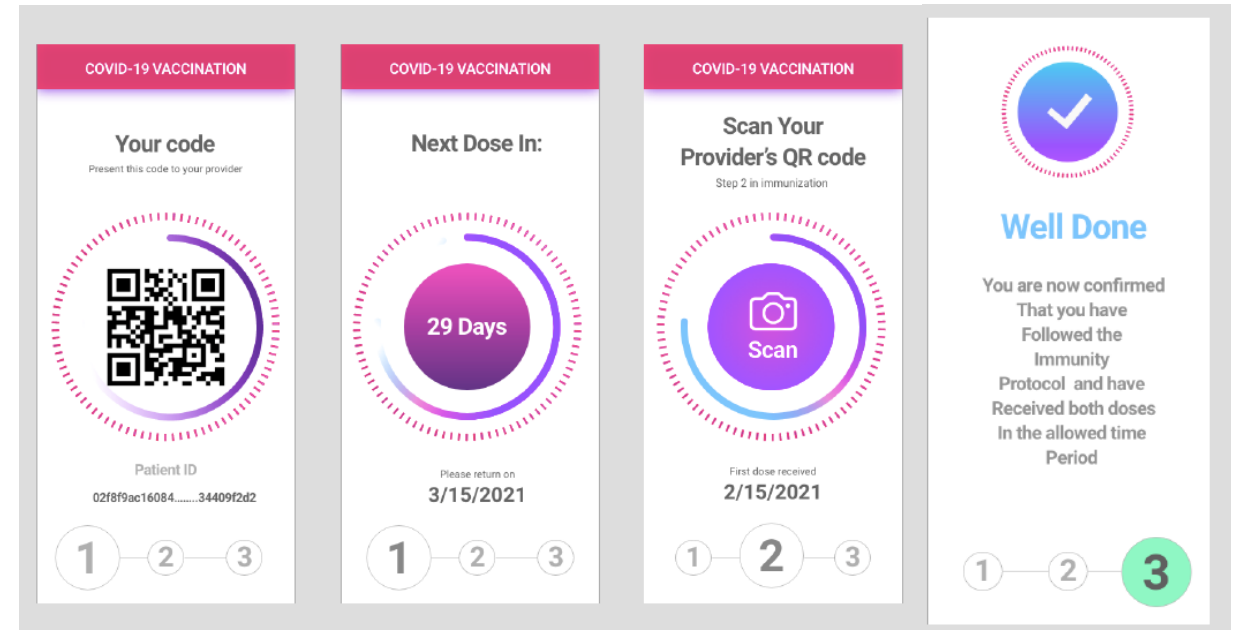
COVID-19 VACCINATION

Your code

Present this code to your provider

Patient ID

02f8f9ac16084........34409f2d2

1 2 3

COVID-19 VACCINATION

Next Dose In:

29 Days

Please return on

3/15/2021

1 2 3

COVID-19 VACCINATION

Scan Your Provider's QR code

Step 2 in immunization

Scan

First dose received

2/15/2021

1 2 3

Well Done

You are now confirmed That you have Followed the Immunity Protocol and have Received both doses In the allowed time Period

1 2 3